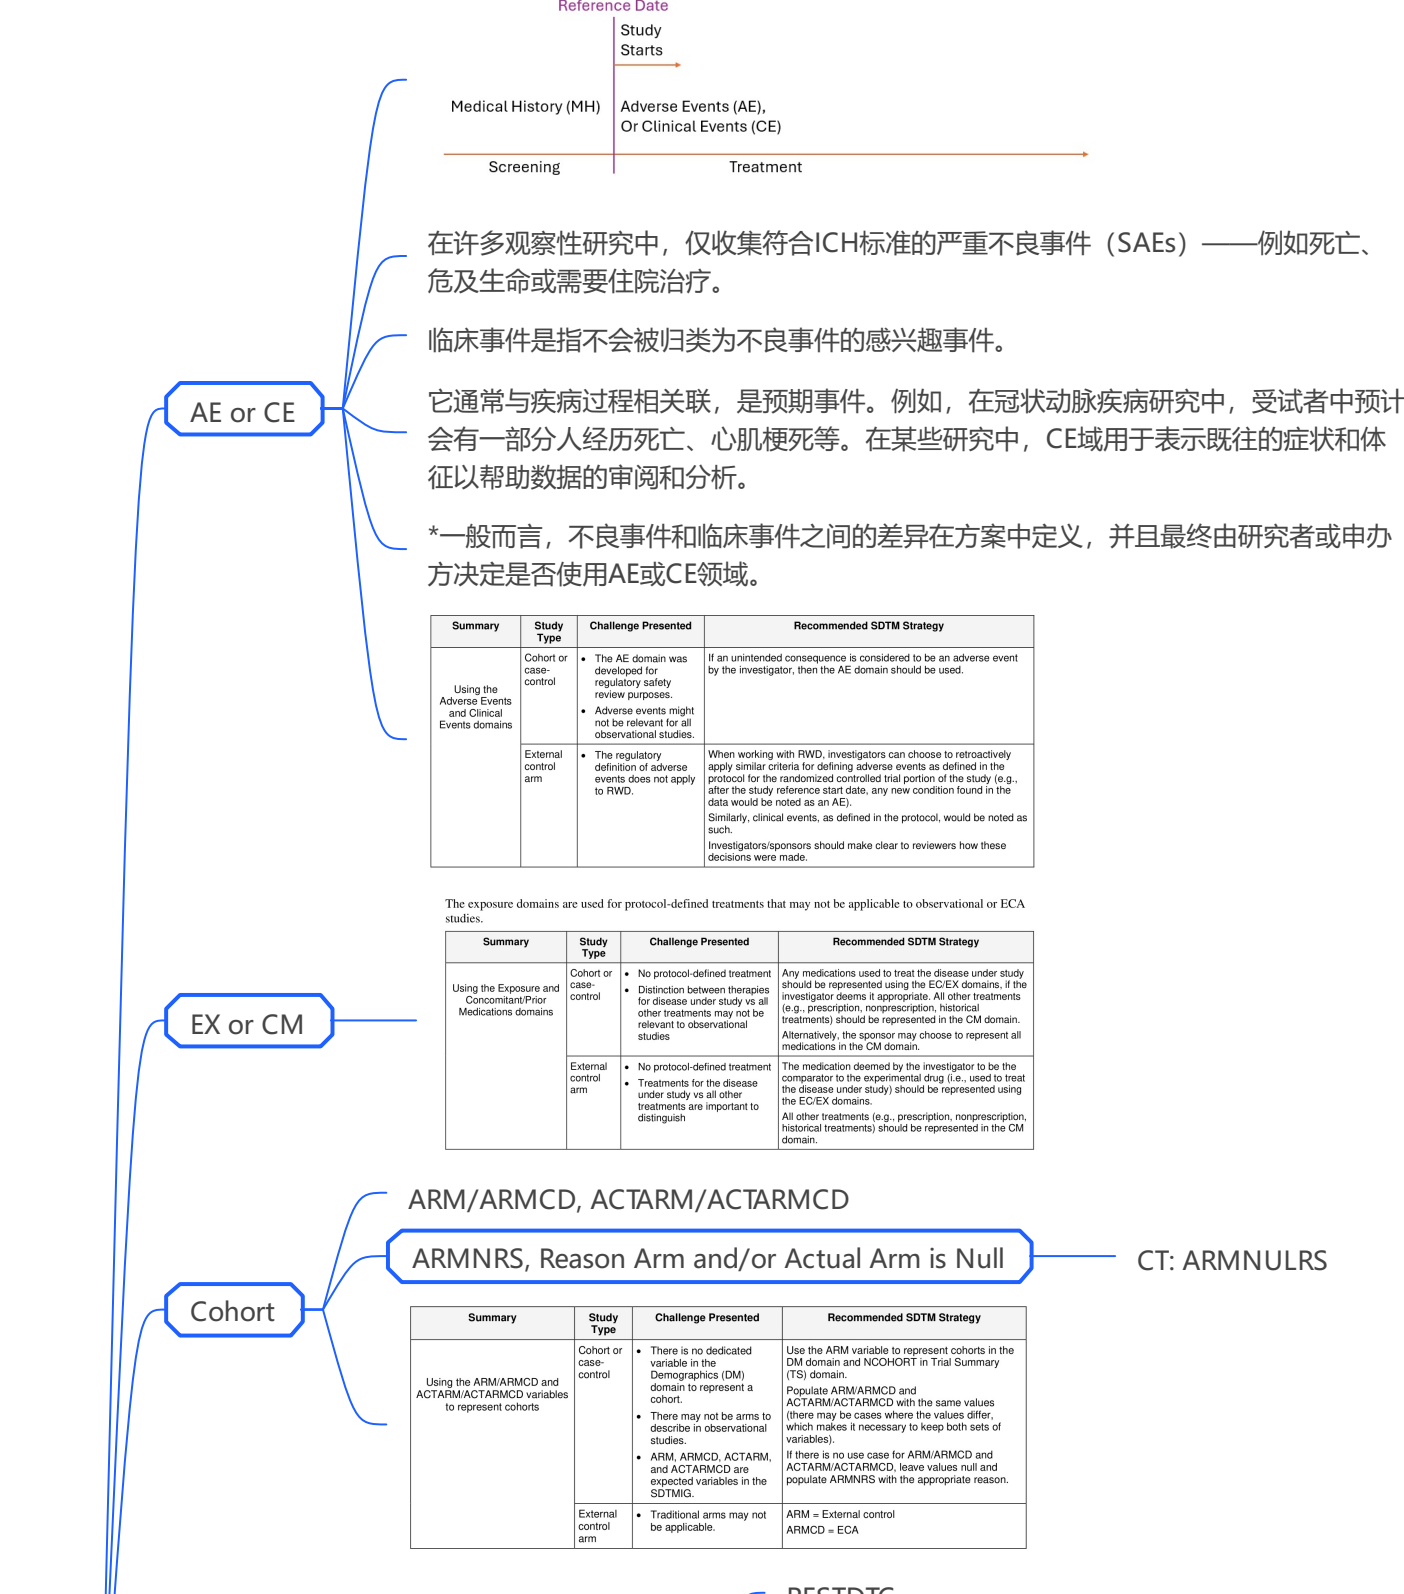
Reference Date

Study Starts

Medical History (MH)

Adverse Events (AE), Or Clinical Events (CE)

Screening

Treatment

AE or CE

在许多观察性研究中，仅收集符合ICH标准的严重不良事件（SAEs）——例如死亡、危及生命或需要住院治疗。

临床事件是指不会被归类为不良事件的感兴趣事件。

它通常与疾病过程相关联，是预期事件。例如，在冠状动脉疾病研究中，受试者中预计会有一部分人经历死亡、心肌梗死等。在某些研究中，CE域用于表示既往的症状和体征以帮助数据的审阅和分析。

*一般而言，不良事件和临床事件之间的差异在方案中定义，并且最终由研究者或申办方决定是否使用AE或CE领域。

| Summary | Study Type | Challenge Presented | Recommended SDTM Strategy |
|---|---|---|---|
| Using the Adverse Events and Clinical Events domains | Cohort or case-control | • The AE domain was developed for regulatory safety review purposes. • Adverse events might not be relevant for all observational studies. | If an unintended consequence is considered to be an adverse event by the investigator, then the AE domain should be used. |
| | External control arm | • The regulatory definition of adverse events does not apply to RWD. | When working with RWD, investigators can choose to retroactively apply similar criteria for defining adverse events as defined in the protocol for the randomized controlled trial portion of the study (e.g., after the study reference start date, any new condition found in the data would be noted as an AE). Similarly, clinical events, as defined in the protocol, would be noted as such. Investigators/sponsors should make clear to reviewers how these decisions were made. |

EX or CM

The exposure domains are used for protocol-defined treatments that may not be applicable to observational or ECA studies.

| Summary | Study Type | Challenge Presented | Recommended SDTM Strategy |
|---|---|---|---|
| Using the Exposure and Concomitant/Prior Medications domains | Cohort or case-control | • No protocol-defined treatment • Distinction between therapies for disease under study vs all other treatments may not be relevant to observational studies | Any medications used to treat the disease under study should be represented using the EC/EX domains, if the investigator deems it appropriate. All other treatments (e.g., prescription, nonprescription, historical treatments) should be represented in the CM domain. Alternatively, the sponsor may choose to represent all medications in the CM domain. |
| | External control arm | • No protocol-defined treatment • Treatments for the disease under study vs all other treatments are important to distinguish | The medication deemed by the investigator to be the comparator to the experimental drug (i.e., used to treat the disease under study) should be represented using the EC/EX domains. All other treatments (e.g., prescription, nonprescription, historical treatments) should be represented in the CM domain. |

Cohort

ARM/ARMCD, ACTARM/ACTARMCD

ARMNRS, Reason Arm and/or Actual Arm is Null

CT: ARMNULRS

| Summary | Study Type | Challenge Presented | Recommended SDTM Strategy |
|---|---|---|---|
| Using the ARM/ARMCD and ACTARM/ACTARMCD variables to represent cohorts | Cohort or case-control | • There is no dedicated variable in the Demographics (DM) domain to represent a cohort. • There may not be arms to describe in observational studies. • ARM, ARMCD, ACTARM, and ACTARMCD are expected variables in the SDTMIG. | Use the ARM variable to represent cohorts in the DM domain and NCOHORT in Trial Summary (TS) domain. Populate ARM/ARMCD and ACTARM/ACTARMCD with the same values (there may be cases where the values differ, which makes it necessary to keep both sets of variables). If there is no use case for ARM/ARMCD and ACTARM/ACTARMCD, leave values null and populate ARMNRS with the appropriate reason. |
| | External control arm | • Traditional arms may not be applicable. | ARM = External control ARMCD = ECA |

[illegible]